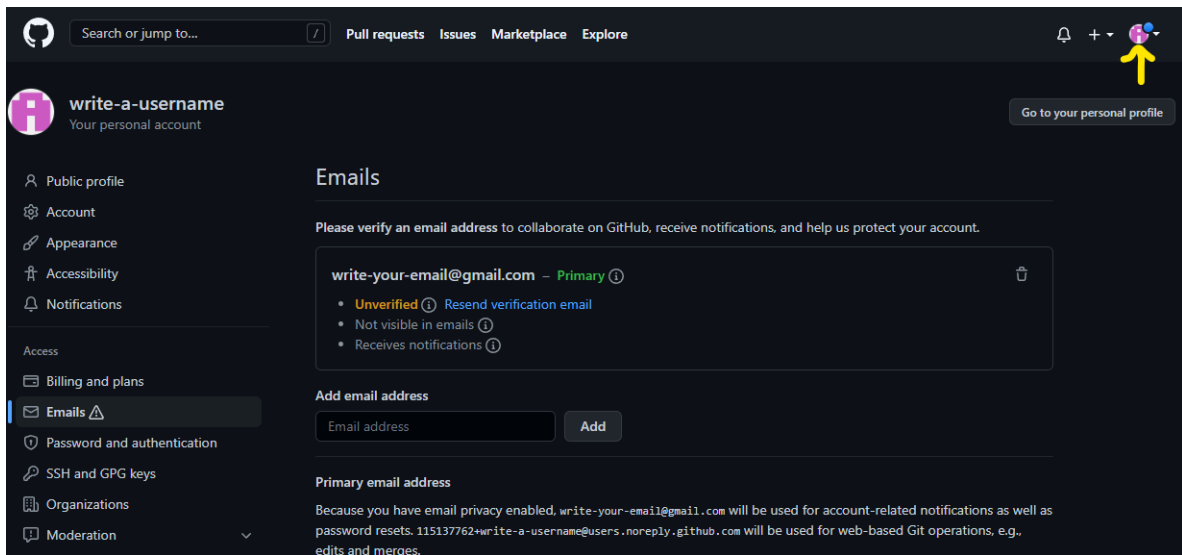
Search or jump to... /
Pull requests Issues Marketplace Explore

write-a-username
Your personal account

Go to your personal profile

Public profile
Account
Appearance
Accessibility
Notifications

Access
Billing and plans
Emails
Password and authentication
SSH and GPG keys
Organizations
Moderation

Emails

Please verify an email address to collaborate on GitHub, receive notifications, and help us protect your account.

write-your-email@gmail.com – Primary

• Unverified Resend verification email
• Not visible in emails
• Receives notifications

Add email address

Email address
Add

Primary email address

Because you have email privacy enabled, write-your-email@gmail.com will be used for account-related notifications as well as password resets. 115137762+write-a-username@users.noreply.github.com will be used for web-based Git operations, e.g., edits and merges.